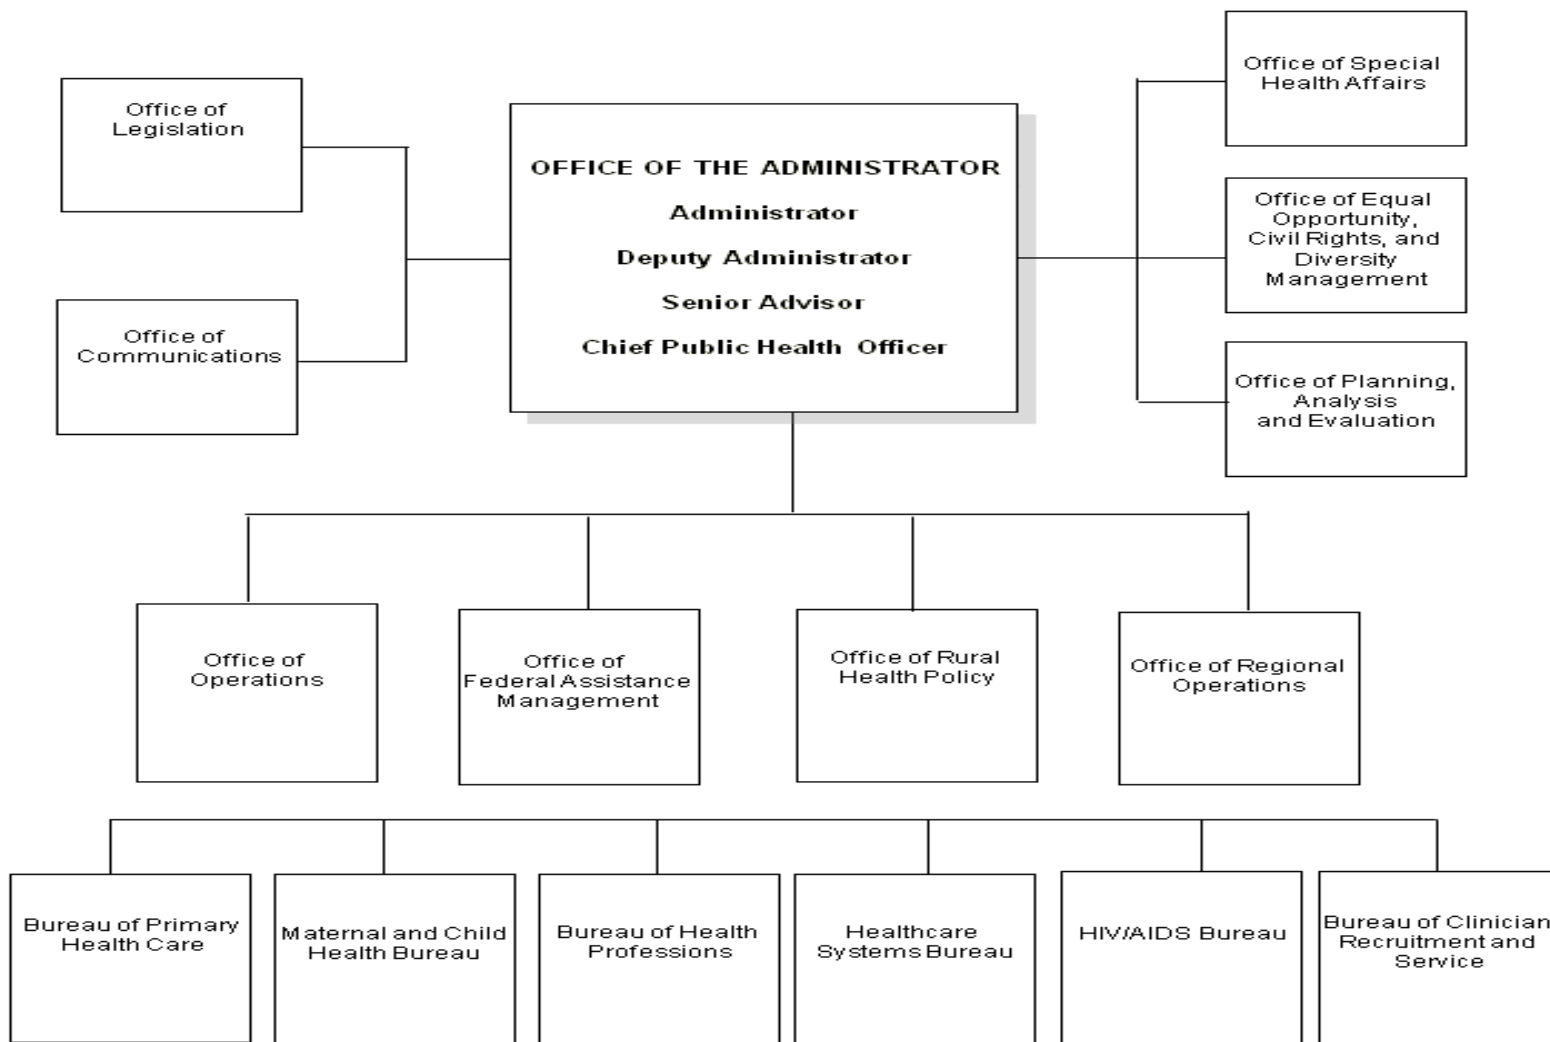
Office of Legislation

Office of Communications

OFFICE OF THE ADMINISTRATOR

Administrator

Deputy Administrator

Senior Advisor

Chief Public Health Officer

Office of Special Health Affairs

Office of Equal Opportunity, Civil Rights, and Diversity Management

Office of Planning, Analysis and Evaluation

Office of Operations

Office of Federal Assistance Management

Office of Rural Health Policy

Office of Regional Operations

Bureau of Primary Health Care

Maternal and Child Health Bureau

Bureau of Health Professions

Healthcare Systems Bureau

HIV/AIDS Bureau

Bureau of Clinician Recruitment and Service